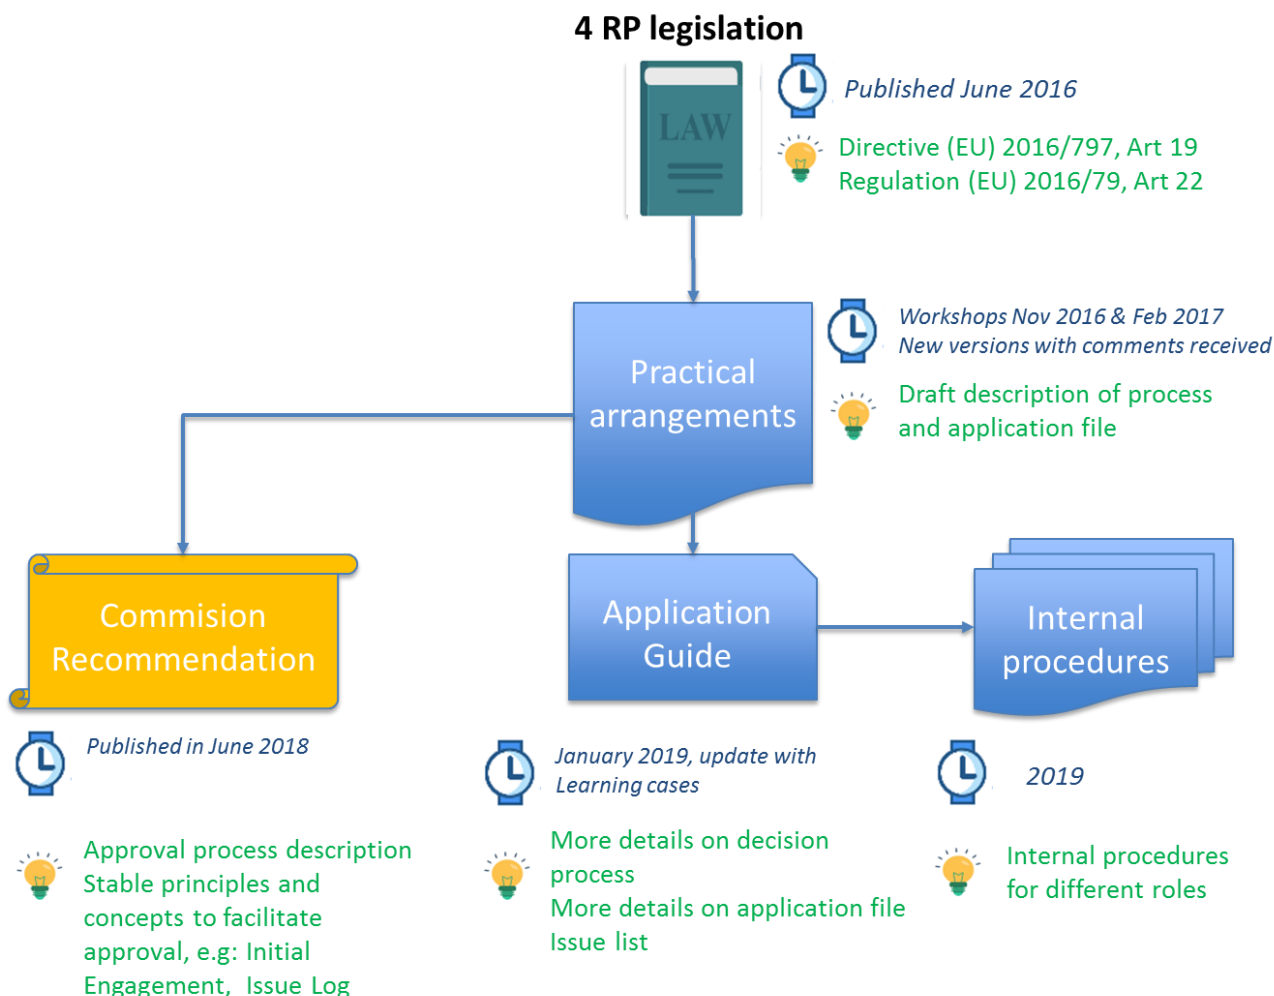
4 RP legislation

LAW

Published June 2016

Directive (EU) 2016/797, Art 19
Regulation (EU) 2016/79, Art 22

Practical arrangements

Workshops Nov 2016 & Feb 2017
New versions with comments received

Draft description of process and application file

Commision Recommendation

Application Guide

Internal procedures

Published in June 2018

Approval process description
Stable principles and concepts to facilitate approval, e.g: Initial Engagement, Issue Log

January 2019, update with Learning cases

More details on decision process
More details on application file
Issue list

2019

Internal procedures for different roles